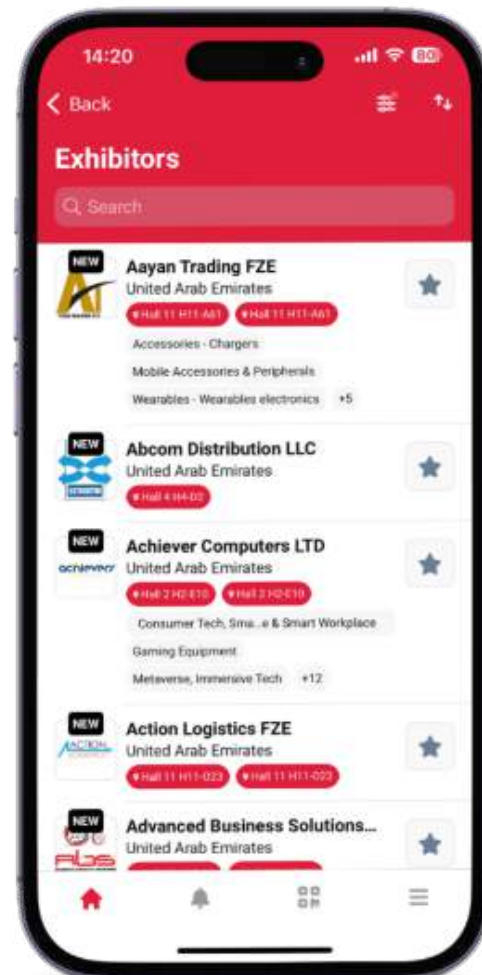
14:20

80

< Back

Exhibitors

Search

NEW

Aayan Trading FZE

United Arab Emirates

Hall 11 H11-A61 Hall 11 H11-A61

Accessories - Chargers

Mobile Accessories & Peripherals

Wearables - Wearables electronics +5

NEW

Abcom Distribution LLC

United Arab Emirates

Hall 4 H4-D2

NEW

achiever

Achiever Computers LTD

United Arab Emirates

Hall 2 H2-E10 Hall 2 H2-E10

Consumer Tech, Sma...e & Smart Workplace

Gaming Equipment

Metaverse, Immersive Tech +12

NEW

ACTION

Action Logistics FZE

United Arab Emirates

Hall 11 H11-D23 Hall 11 H11-D23

NEW

ABS

Advanced Business Solutions...

United Arab Emirates